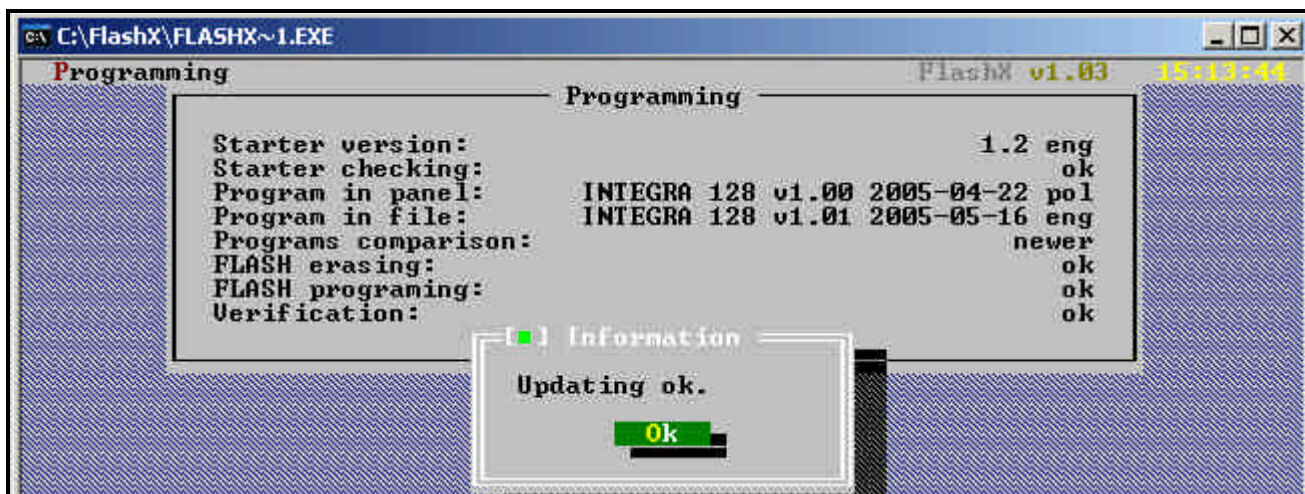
C:\FlashX\FLASHX~1.EXE

Programming FlashX v1.03 15:13:44

Programming

Starter version: 1.2 eng
Starter checking: ok
Program in panel: INTEGRA 128 v1.00 2005-04-22 pol
Program in file: INTEGRA 128 v1.01 2005-05-16 eng
Programs comparison: newer
FLASH erasing: ok
FLASH programing: ok
Verification: ok

[■] Information

Updating ok.

Ok